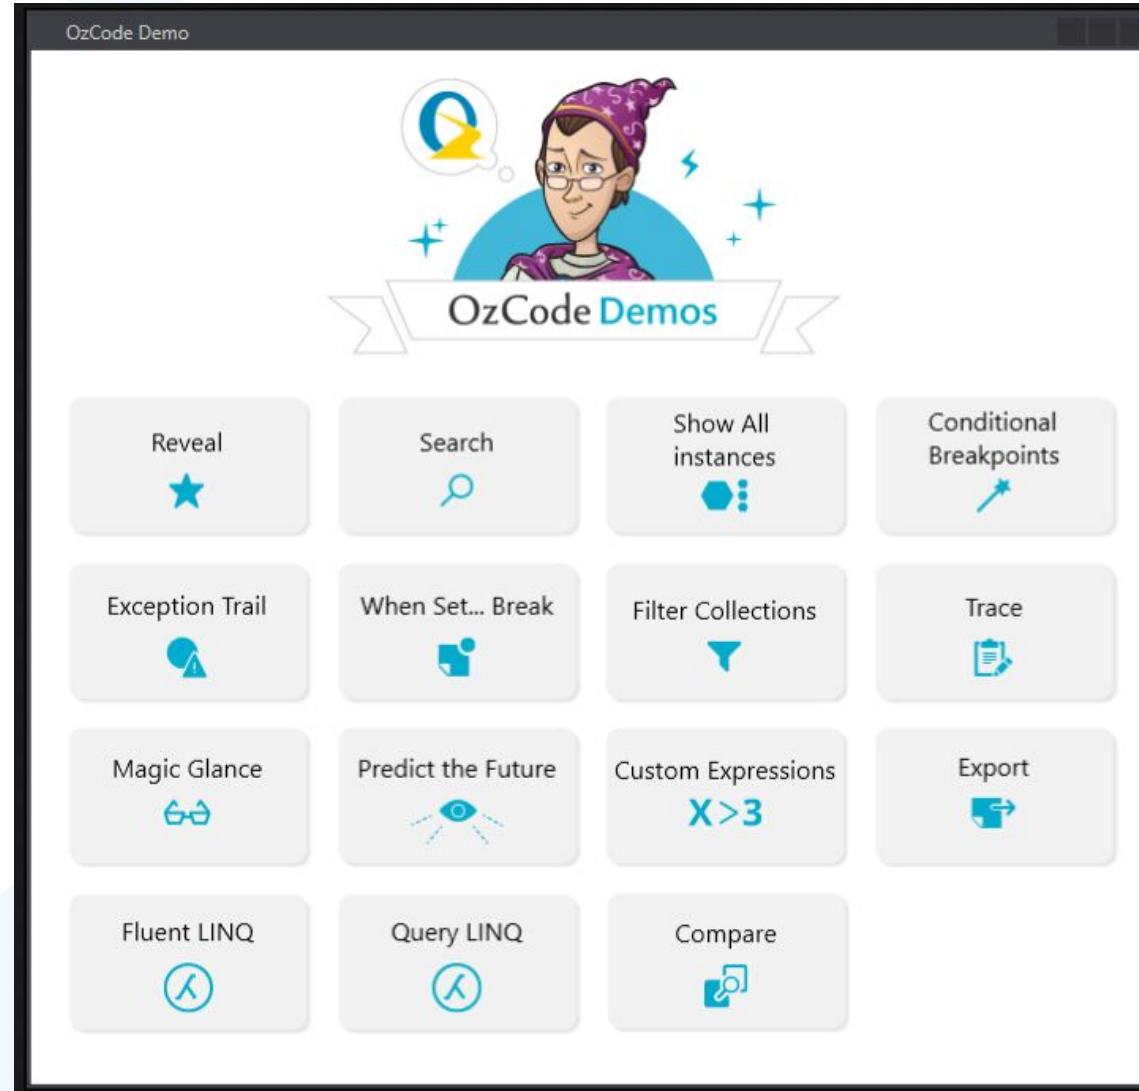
OzCode Demo

OzCode Demos

Reveal

Search

Show All instances

Conditional Breakpoints

Exception Trail

When Set... Break

Filter Collections

Trace

Magic Glance

Predict the Future

Custom Expressions
$X>3$

Export

Fluent LINQ

Query LINQ

Compare